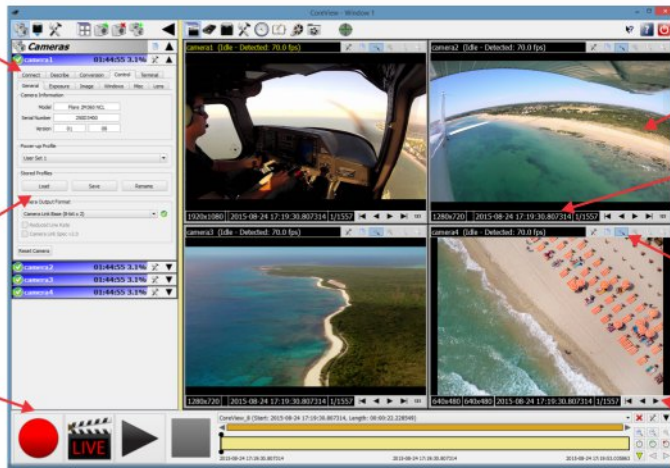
CoreView - Window 1

Cameras

camera1 01:44:55 3.1%

Connect Describe Conversion Control Terminal

General Exposure Image Windows Misc Lens

Camera Information

Model Flare 2M360-NCL

Serial Number 29003490

Version 01 00

Power-up Profile

User Set 1

Stored Profiles

Load Save Rename

Data Output Format

Camera Link Base (8-bit x 2)

Reduced Line Rate

Camera Link Spec v2.0

Reset Camera

camera2 01:44:55 3.1%

camera3 01:44:55 3.1%

camera4 01:44:55 3.1%

camera1 (Idle - Detected: 70.0 fps)

1920x1080 2015-08-24 17:19:30.807314 1/1557

camera2 (Idle - Detected: 70.0 fps)

1280x720 2015-08-24 17:19:30.807314 1/1557

camera3 (Idle - Detected: 70.0 fps)

1280x720 2015-08-24 17:19:30.807314 1/1557

camera4 (Idle - Detected: 70.0 fps)

640x480 640x480 2015-08-24 17:19:30.807314 1/1557

LIVE

CoreView_0 (Start: 2015-08-24 17:19:30.807314, Length: 00:00:22.228548)

2015-08-24 17:19:30.807314 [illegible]